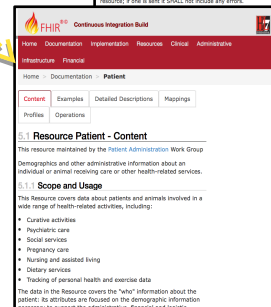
resource; if one is sent it SHALL not include any errors.

FHIR® Continuous Integration Build

Home Documentation Implementation Resources Clinical Administrative

Infrastructure Financial

Home > Documentation > Patient

Content Examples Detailed Descriptions Mappings

Profiles Operations

5.1 Resource Patient - Content

This resource maintained by the Patient Administration Work Group

Demographics and other administrative information about an individual or animal receiving care or other health-related services.

5.1.1 Scope and Usage

This Resource covers data about patients and animals involved in a wide range of health-related activities, including:

- Curative activities
- Psychiatric care
- Social services
- Pregnancy care
- Nursing and assisted living
- Dietary services
- Tracking of personal health and exercise data

The data in the Resource covers the "who" information about the patient: its attributes are focused on the demographic information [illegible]